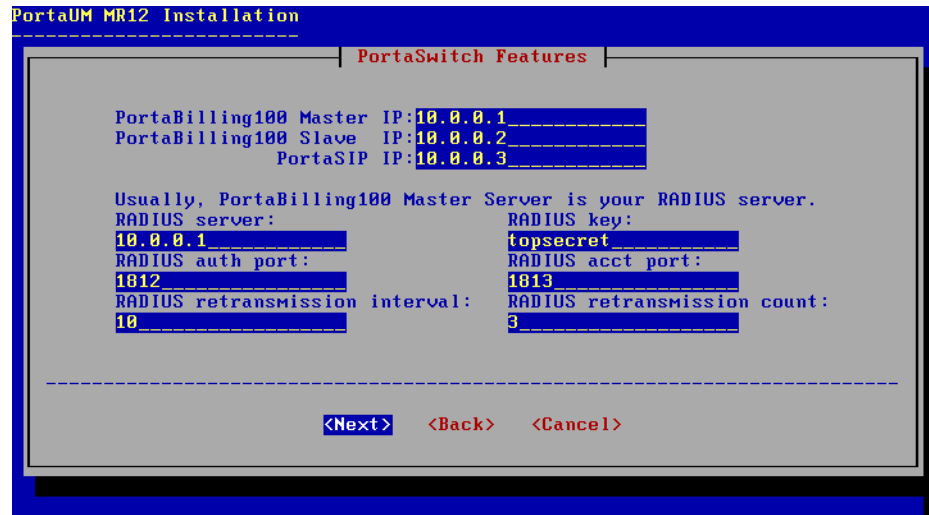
PortaUM MR12 Installation

PortaSwitch Features

PortaBilling100 Master IP: 10.0.0.1
PortaBilling100 Slave IP: 10.0.0.2
PortaSIP IP: 10.0.0.3

Usually, PortaBilling100 Master Server is your RADIUS server.

RADIUS server:
10.0.0.1

RADIUS key:
topsecret

RADIUS auth port:
1812

RADIUS acct port:
1813

RADIUS retransmission interval:
10

RADIUS retransmission count:
3

<Next> <Back> <Cancel>